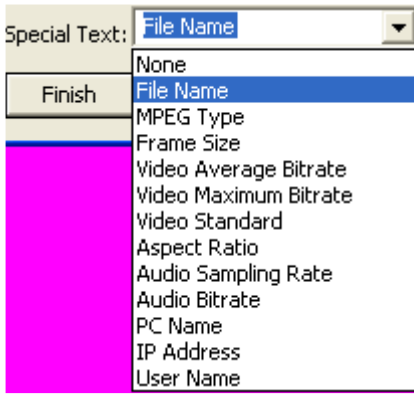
Special Text: File Name

Finish

None
File Name
MPEG Type
Frame Size
Video Average Bitrate
Video Maximum Bitrate
Video Standard
Aspect Ratio
Audio Sampling Rate
Audio Bitrate
PC Name
IP Address
User Name